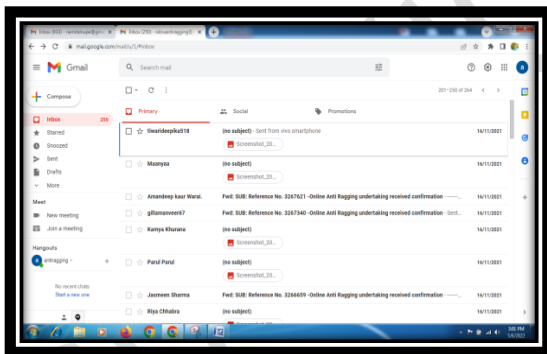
Inbox (850) - nandakupe@gm... ×
Inbox (250) - idrantiragging@... ×
mail.google.com/mail/u/1/#inbox

Gmail
Search mail

Compose
Inbox 250
Starred
Snoozed
Sent
Drafts
More

Meet
New meeting
Join a meeting

Hangouts
antiragging

No recent chats
Start a new one

201–250 of 264

Primary
Social
Promotions

tiwarideepika518 (no subject) - Sent from vivo smartphone 16/11/2021
Screenshot_20...

Maanyaa (no subject) 16/11/2021
Screenshot_20...

Amandeep kaur Warai. Fwd: SUB: Reference No. 3267621 -Online Anti Ragging undertaking received confirmation 16/11/2021

gillamanveer67 Fwd: SUB: Reference No. 3267340 -Online Anti Ragging undertaking received confirmation - Sent... 16/11/2021

Kamya Khurana (no subject) 16/11/2021
Screenshot_20...

Parul Parul (no subject) 16/11/2021
Screenshot_20...

Jasmeen Sharma Fwd: SUB: Reference No. 3266659 -Online Anti Ragging undertaking received confirmation 16/11/2021

Riya Chhabra (no subject) 16/11/2021

3:05 PM
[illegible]